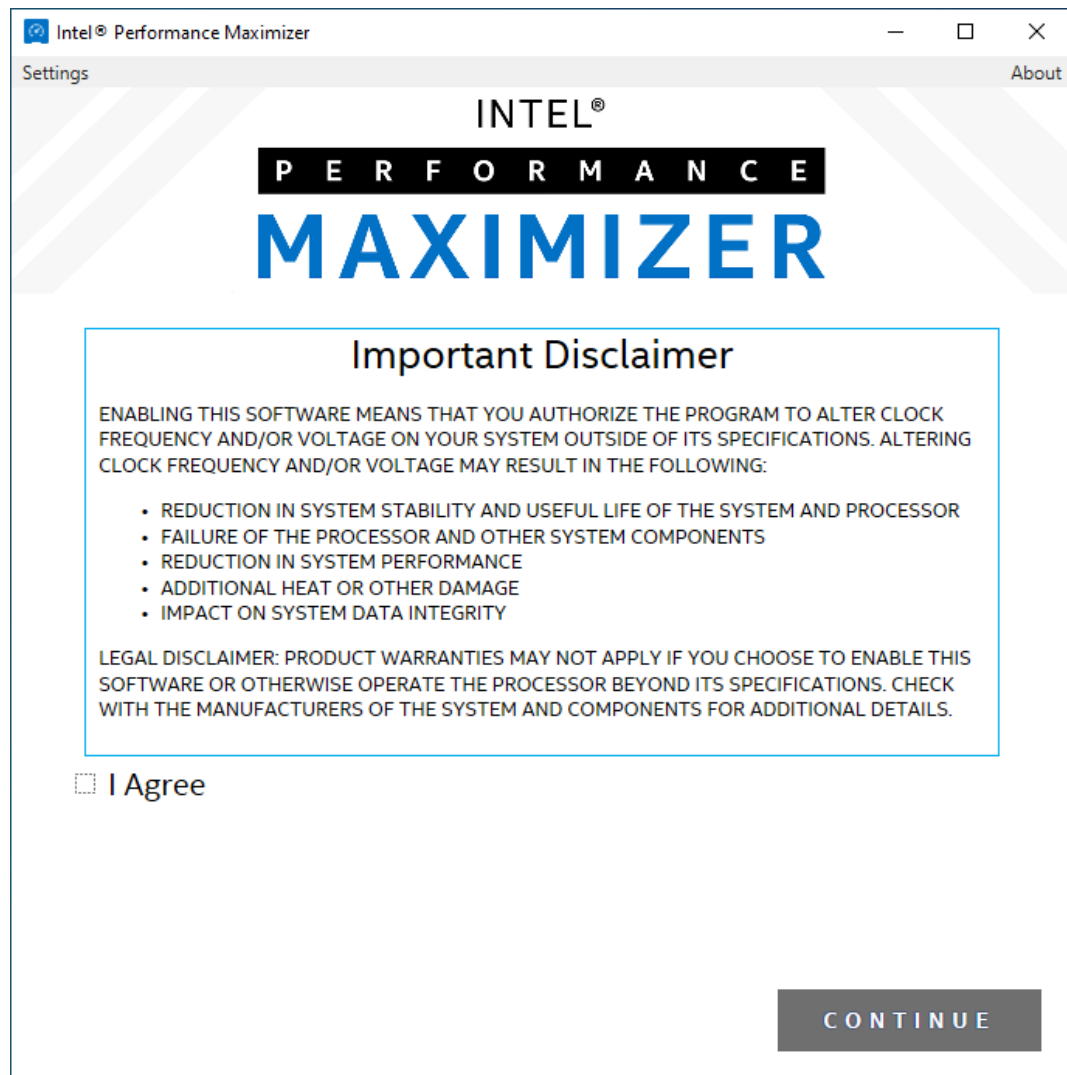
Intel® Performance Maximizer

Settings

About

INTEL®

PERFORMANCE

MAXIMIZER

Important Disclaimer

ENABLING THIS SOFTWARE MEANS THAT YOU AUTHORIZE THE PROGRAM TO ALTER CLOCK FREQUENCY AND/OR VOLTAGE ON YOUR SYSTEM OUTSIDE OF ITS SPECIFICATIONS. ALTERING CLOCK FREQUENCY AND/OR VOLTAGE MAY RESULT IN THE FOLLOWING:

- REDUCTION IN SYSTEM STABILITY AND USEFUL LIFE OF THE SYSTEM AND PROCESSOR
- FAILURE OF THE PROCESSOR AND OTHER SYSTEM COMPONENTS
- REDUCTION IN SYSTEM PERFORMANCE
- ADDITIONAL HEAT OR OTHER DAMAGE
- IMPACT ON SYSTEM DATA INTEGRITY

LEGAL DISCLAIMER: PRODUCT WARRANTIES MAY NOT APPLY IF YOU CHOOSE TO ENABLE THIS SOFTWARE OR OTHERWISE OPERATE THE PROCESSOR BEYOND ITS SPECIFICATIONS. CHECK WITH THE MANUFACTURERS OF THE SYSTEM AND COMPONENTS FOR ADDITIONAL DETAILS.

I Agree

CONTINUE